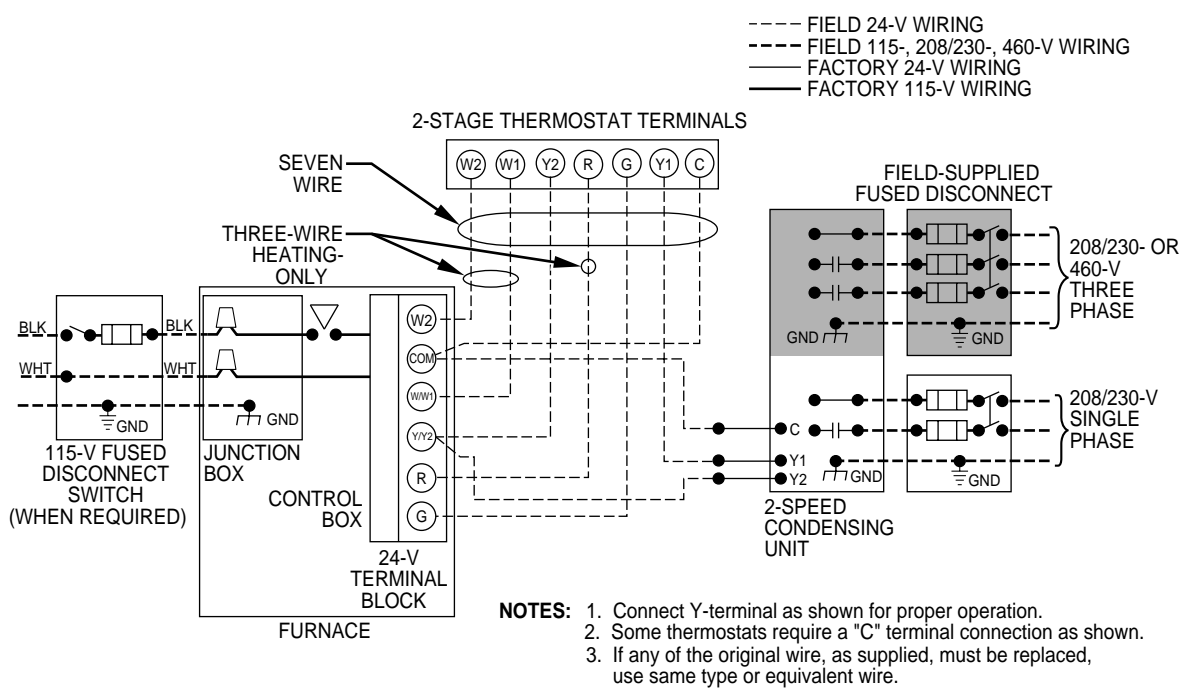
FIELD 24-V WIRING
FIELD 115-, 208/230-, 460-V WIRING
FACTORY 24-V WIRING
FACTORY 115-V WIRING

2-STAGE THERMOSTAT TERMINALS

W2 W1 Y2 R G Y1 C

SEVEN WIRE

THREE-WIRE HEATING-ONLY

FIELD-SUPPLIED FUSED DISCONNECT

208/230- OR 460-V THREE PHASE

GND

GND

BLK

BLK

WHT

WHT

GND

W2

COM

W/W1

Y/Y2

R

G

C

Y1

Y2

GND

208/230-V SINGLE PHASE

GND

115-V FUSED DISCONNECT SWITCH (WHEN REQUIRED)

JUNCTION BOX

CONTROL BOX

24-V TERMINAL BLOCK

FURNACE

2-SPEED CONDENSING UNIT

NOTES: 1. Connect Y-terminal as shown for proper operation.
2. Some thermostats require a "C" terminal connection as shown.
3. If any of the original wire, as supplied, must be replaced, use same type or equivalent wire.